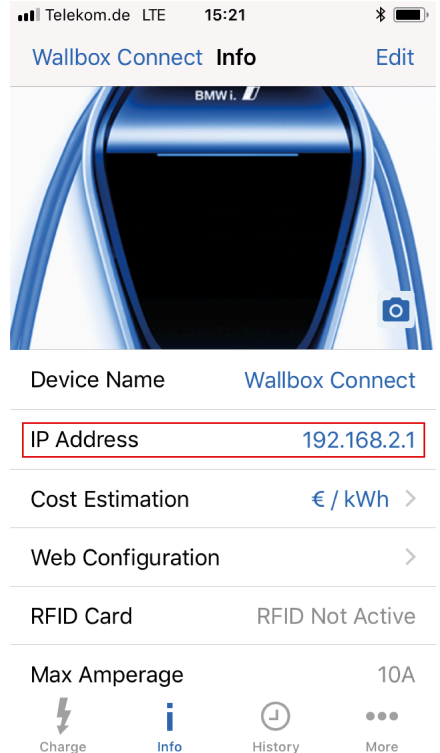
Telekom.de LTE 15:21

Wallbox Connect Info Edit

BMW i.

Device Name Wallbox Connect

IP Address 192.168.2.1

Cost Estimation € / kWh >

Web Configuration >

RFID Card RFID Not Active

Max Amperage 10A

Charge Info History More